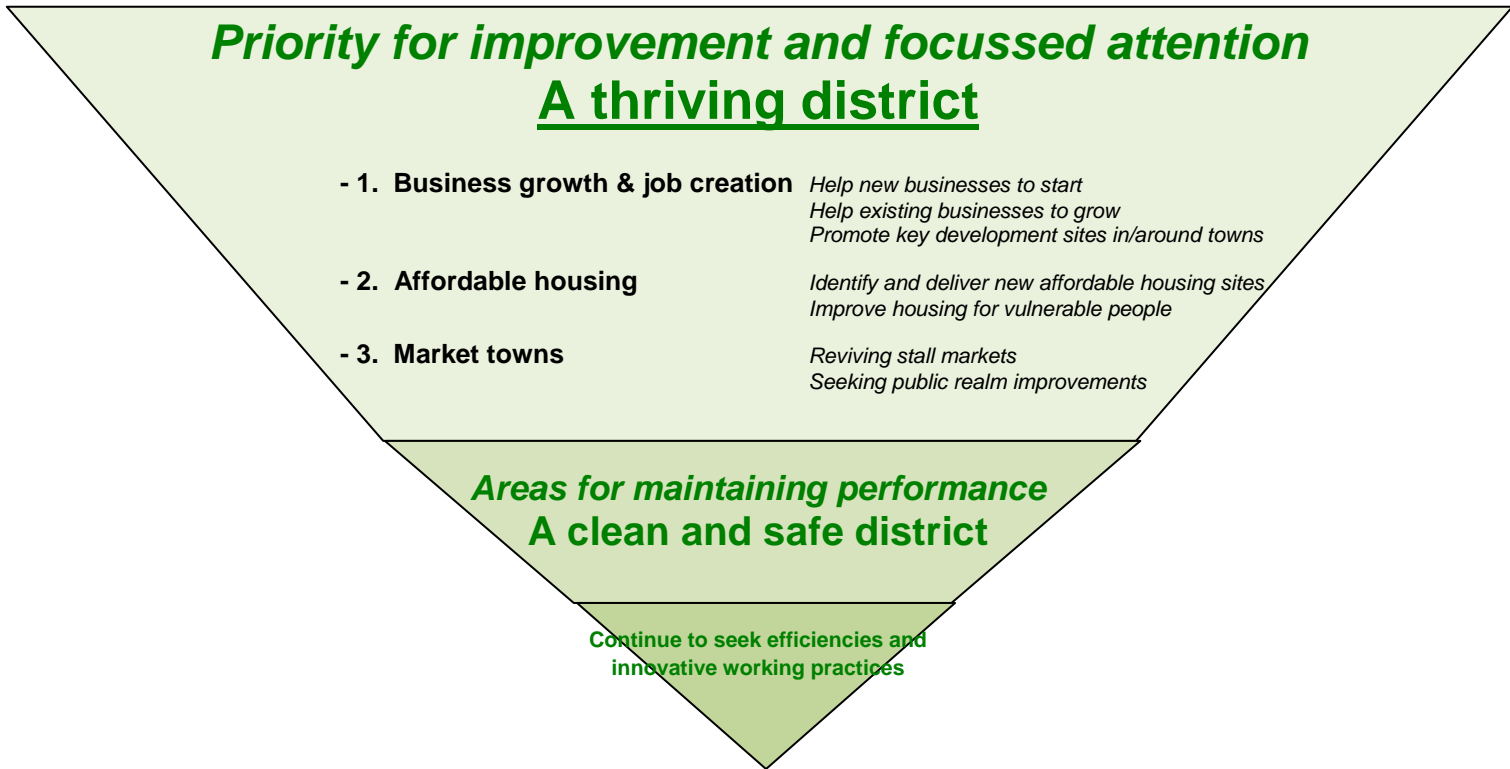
Priority for improvement and focussed attention
A thriving district

- 1. Business growth & job creation
Help new businesses to start
Help existing businesses to grow
Promote key development sites in/around towns

- 2. Affordable housing
Identify and deliver new affordable housing sites
Improve housing for vulnerable people

- 3. Market towns
Reviving stall markets
Seeking public realm improvements

Areas for maintaining performance
A clean and safe district

Continue to seek efficiencies and innovative working practices